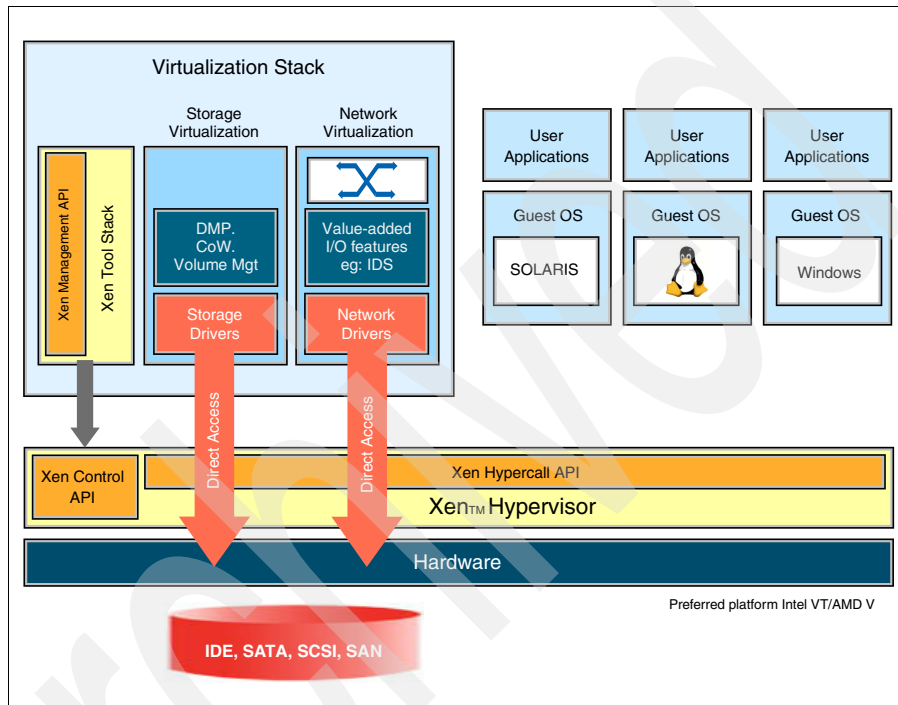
Virtualization Stack

Xen Management API

Xen Tool Stack

Storage Virtualization

DMP. CoW. Volume Mgt

Storage Drivers

Network Virtualization

Value-added I/O features eg: IDS

Network Drivers

User Applications

User Applications

User Applications

Guest OS

SOLARIS

Guest OS

Guest OS

Windows

Direct Access

Direct Access

Xen Control API

Xen Hypercall API

Xen$_{TM}$ Hypervisor

Hardware

Preferred platform Intel VT/AMD V

IDE, SATA, SCSI, SAN